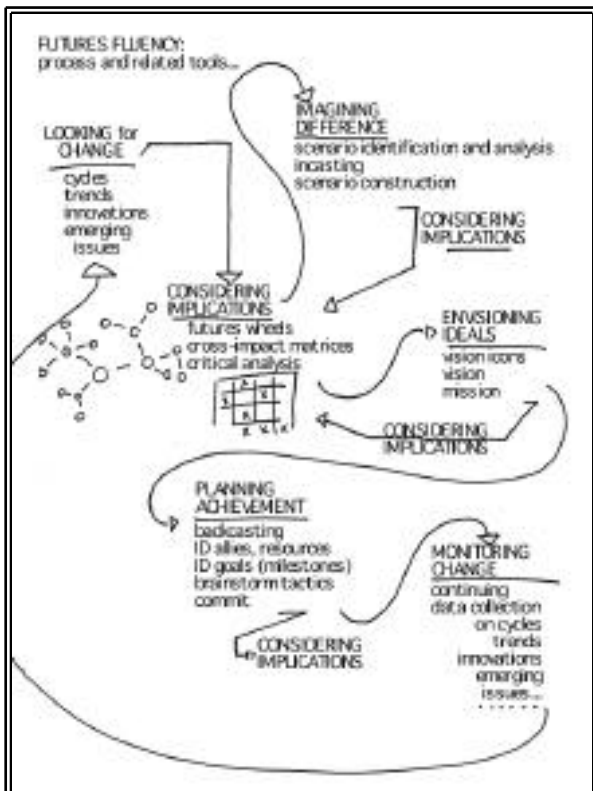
FUTURES FLUENCY:
process and related tools...

IMAGINING DIFFERENCE
scenario identification and analysis
incasting
scenario construction

LOOKING for CHANGE
cycles
trends
innovations
emerging issues

CONSIDERING IMPLICATIONS

CONSIDERING IMPLICATIONS
futures wheels
cross-impact matrices
critical analysis

ENVISIONING IDEALS
vision icons
vision
mission

CONSIDERING IMPLICATIONS

PLANNING ACHIEVEMENT
backcasting
ID allies, resources
ID goals (milestones)
brainstorm tactics
commit

MONITORING CHANGE
continuing data collection on cycles
trends
innovations
emerging issues...

CONSIDERING IMPLICATIONS